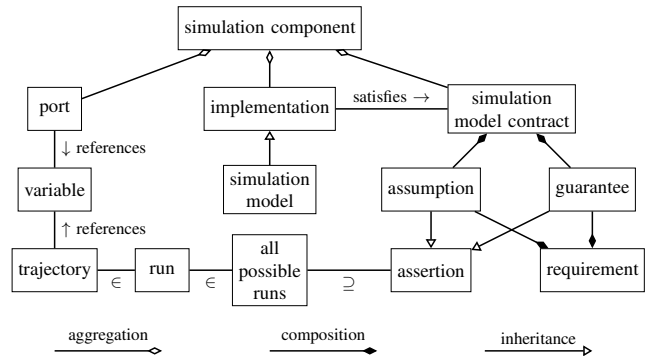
simulation component

port

implementation

satisfies →

simulation model contract

↓ references

variable

simulation model

assumption

guarantee

↑ references

trajectory

$\in$

run

$\in$

all possible runs

$\supseteq$

assertion

requirement

aggregation

composition

inheritance